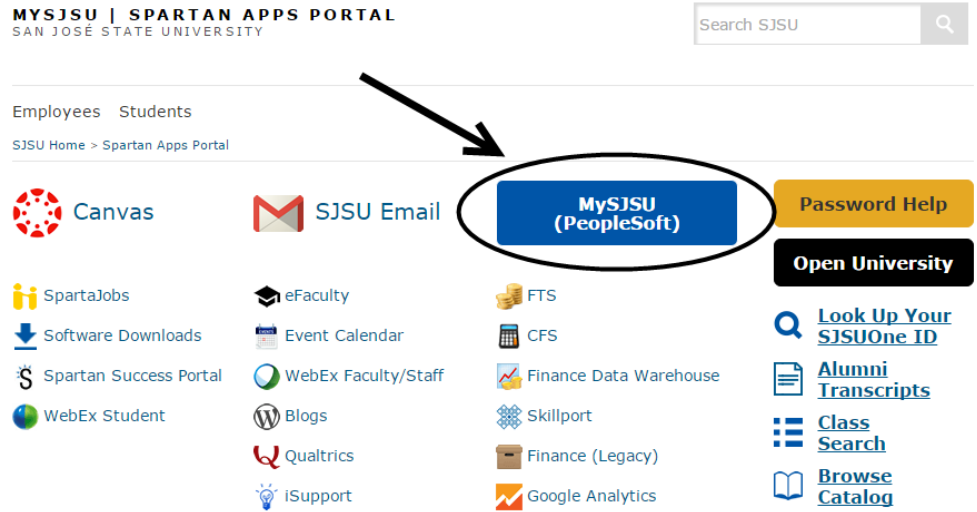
MYSJSU | SPARTAN APPS PORTAL
SAN JOSÉ STATE UNIVERSITY

Search SJSU

Employees Students

SJSU Home > Spartan Apps Portal

Canvas

SJSU Email

MySJSU (PeopleSoft)

Password Help

Open University

SpartaJobs
Software Downloads
Spartan Success Portal
WebEx Student

eFaculty
Event Calendar
WebEx Faculty/Staff
Blogs
Qualtrics
iSupport

FTS
CFS
Finance Data Warehouse
Skillport
Finance (Legacy)
Google Analytics

Look Up Your SJSUOne ID
Alumni Transcripts
Class Search
Browse Catalog